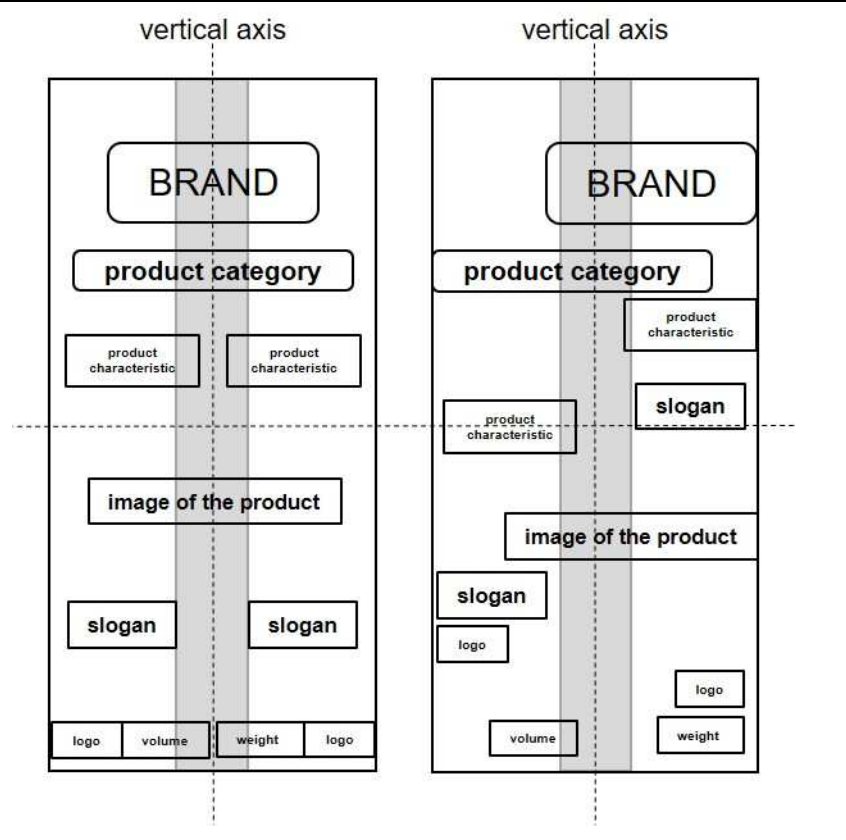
vertical axis

BRAND

product category

product characteristic

product characteristic

image of the product

slogan

slogan

logo

volume

weight

logo

vertical axis

BRAND

product category

product characteristic

slogan

product characteristic

image of the product

slogan

logo

logo

volume

weight